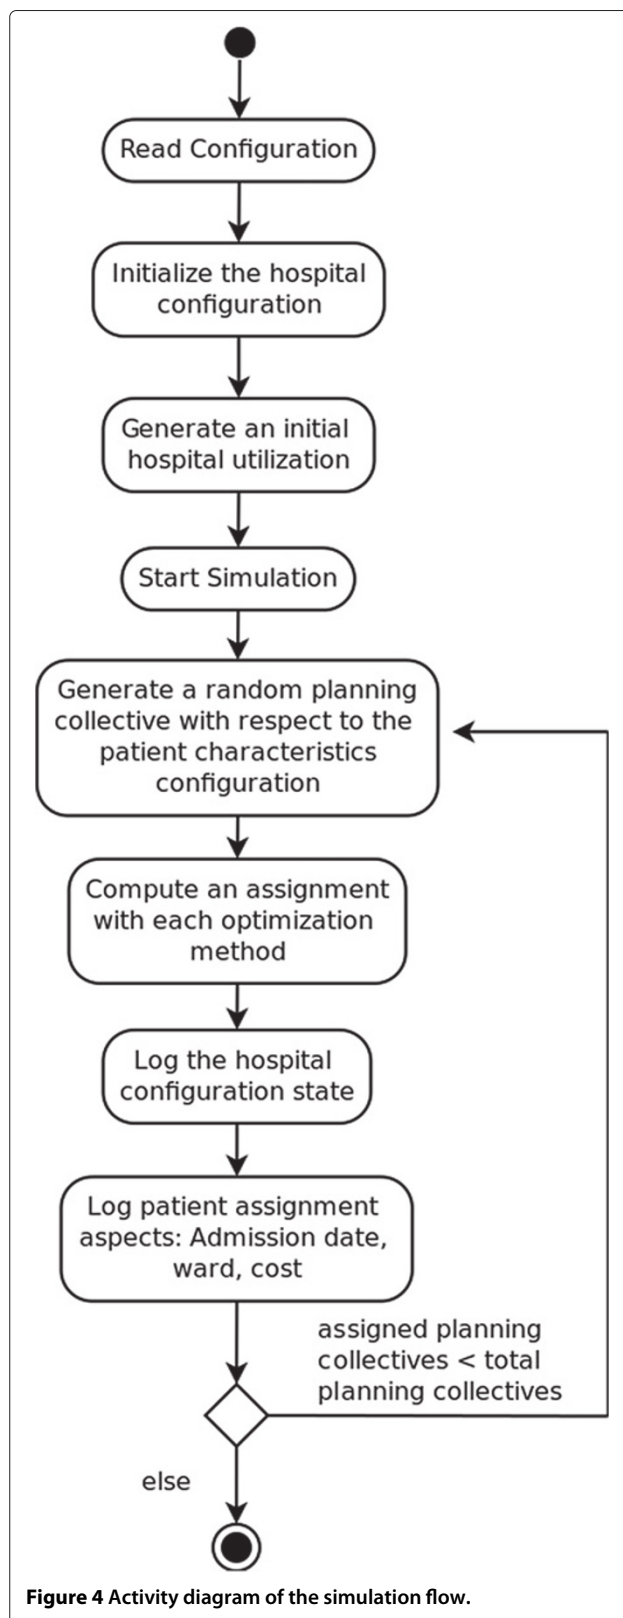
Read Configuration

Initialize the hospital configuration

Generate an initial hospital utilization

Start Simulation

Generate a random planning collective with respect to the patient characteristics configuration

Compute an assignment with each optimization method

Log the hospital configuration state

Log patient assignment aspects: Admission date, ward, cost

assigned planning collectives < total planning collectives

else

**Figure 4** Activity diagram of the simulation flow.